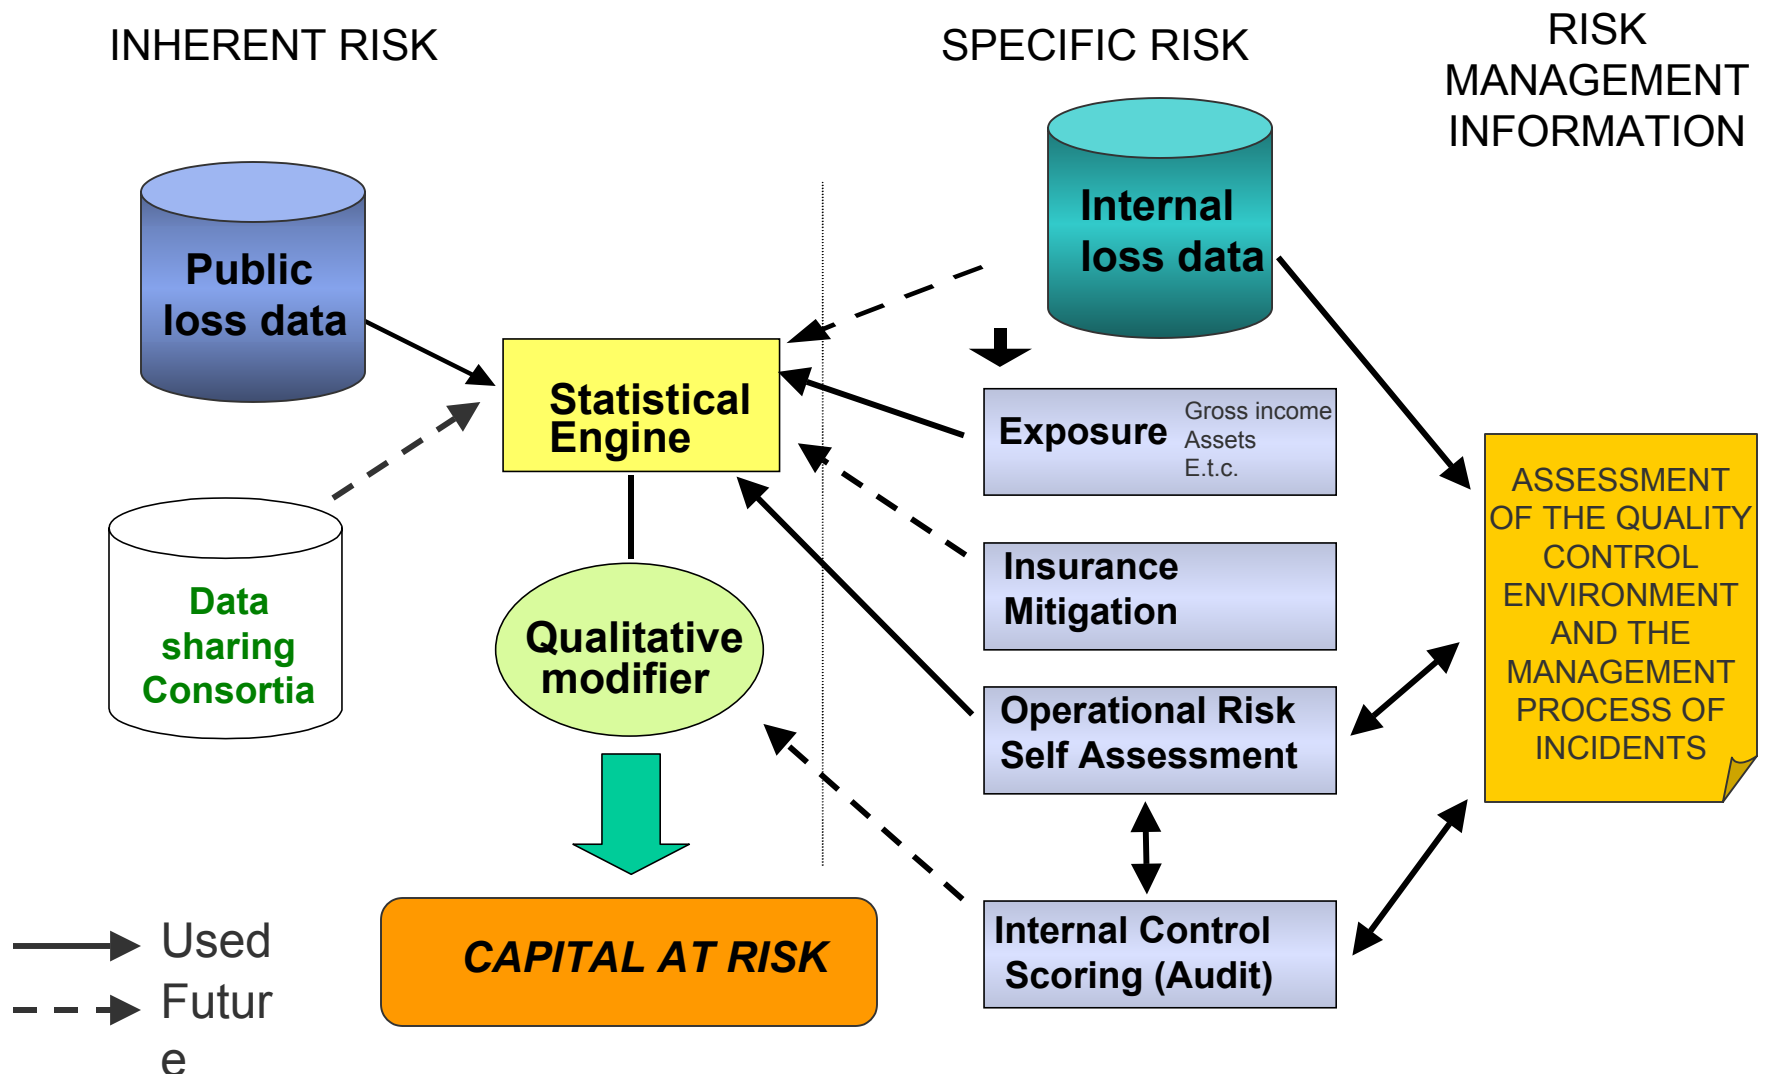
INHERENT RISK

SPECIFIC RISK

RISK MANAGEMENT INFORMATION

Public loss data

Internal loss data

Statistical Engine

Exposure

Gross income
Assets
E.t.c.

Data sharing Consortia

Insurance Mitigation

Qualitative modifier

Operational Risk Self Assessment

ASSESSMENT OF THE QUALITY CONTROL ENVIRONMENT AND THE MANAGEMENT PROCESS OF INCIDENTS

Used

Futur
e

CAPITAL AT RISK

Internal Control Scoring (Audit)